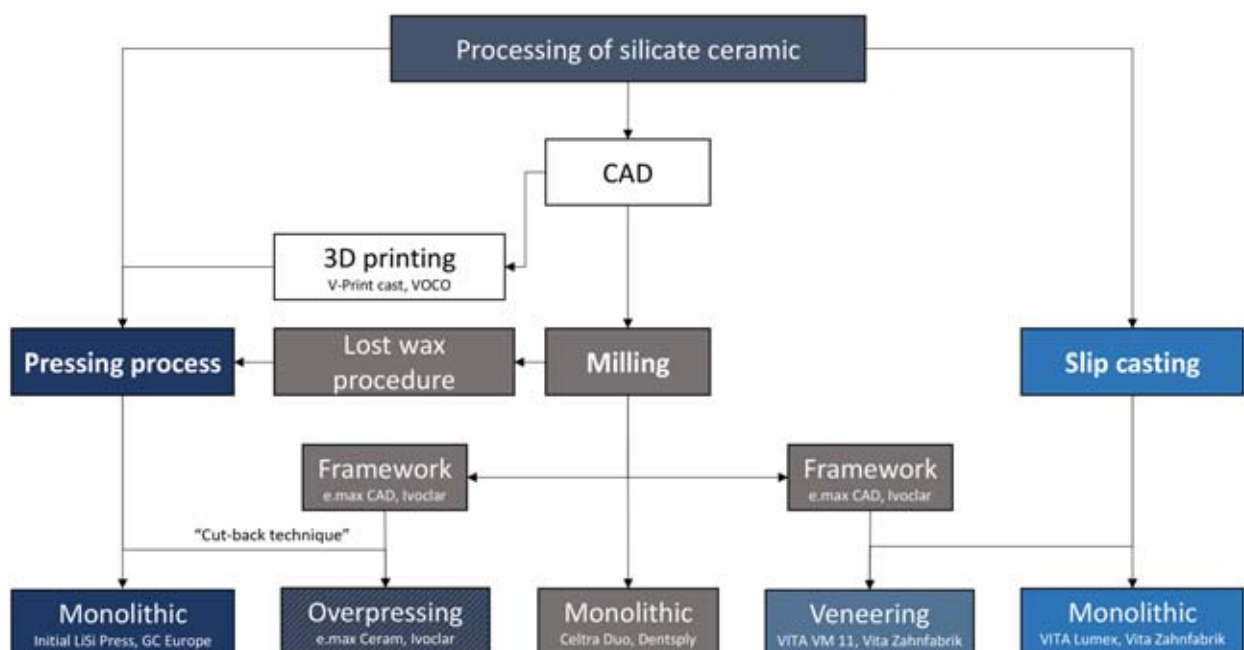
Processing of silicate ceramic

CAD

3D printing
V-Print cast, VOCO

Pressing process

Lost wax procedure

Milling

Slip casting

Framework
e.max CAD, Ivoclar

Framework
e.max CAD, Ivoclar

"Cut-back technique"

Monolithic
Initial LiSi Press, GC Europe

Overpressing
e.max Ceram, Ivoclar

Monolithic
Celtra Duo, Dentsply

Veneering
VITA VM 11, Vita Zahnfabrik

Monolithic
VITA Lumex, Vita Zahnfabrik